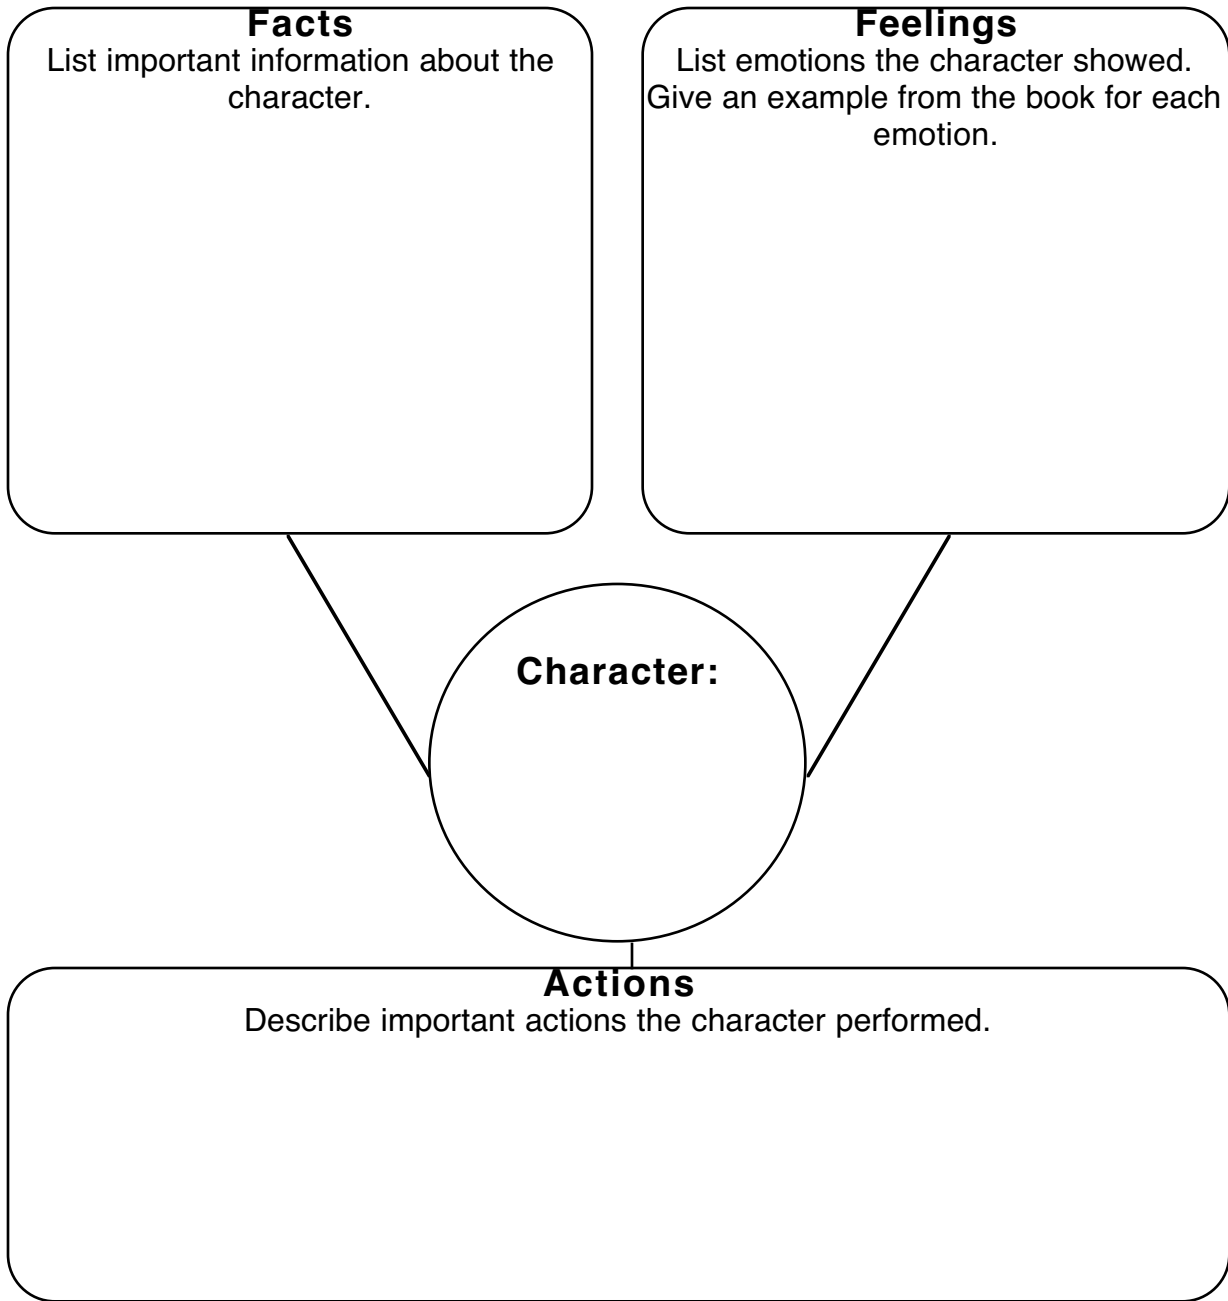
Facts
List important information about the character.

Feelings
List emotions the character showed. Give an example from the book for each emotion.

Character:

Actions
Describe important actions the character performed.